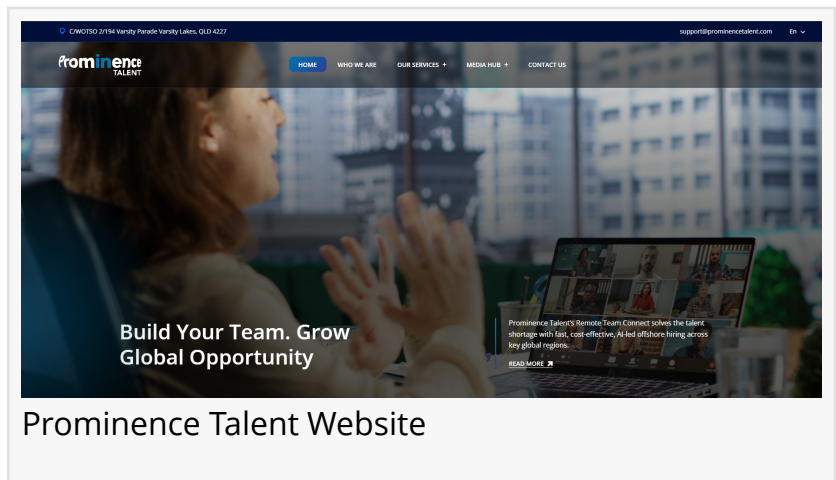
C/WOTSO 2/194 Varsity Parade Varsity Lakes, QLD 4227

support@prominencetalent.com En

Prominence TALENT

HOME WHO WE ARE OUR SERVICES + MEDIA HUB + CONTACT US

Build Your Team. Grow Global Opportunity

Prominence Talent's Remote Team Connect solves the talent shortage with fast, cost-effective, AI-led offshore hiring across key global regions.

READ MORE

Prominence Talent Website